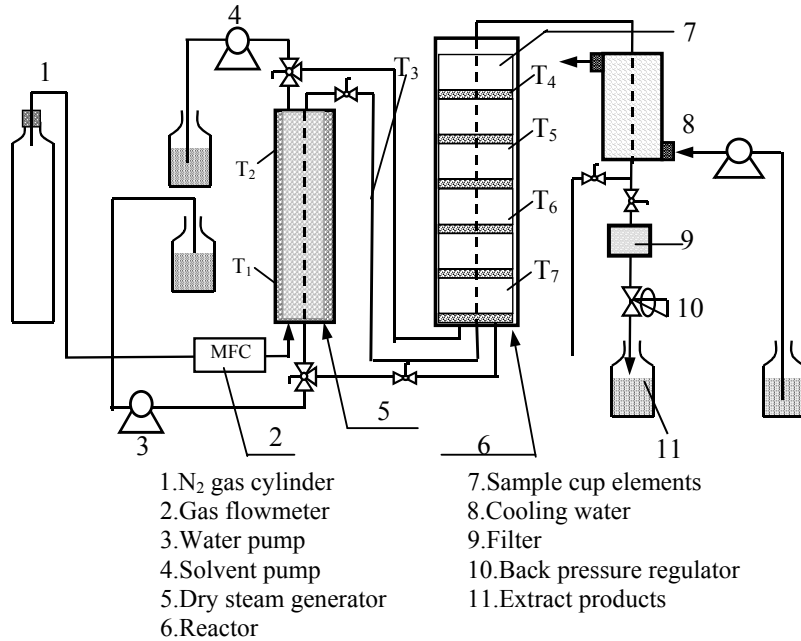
1
4
7
$T_3$
$T_4$
$T_2$
8
$T_5$
$T_6$
$T_1$
9
$T_7$
10
MFC
5
3
2
6
11

1.$N_2$ gas cylinder
2.Gas flowmeter
3.Water pump
4.Solvent pump
5.Dry steam generator
6.Reactor

7.Sample cup elements
8.Cooling water
9.Filter
10.Back pressure regulator
11.Extract products